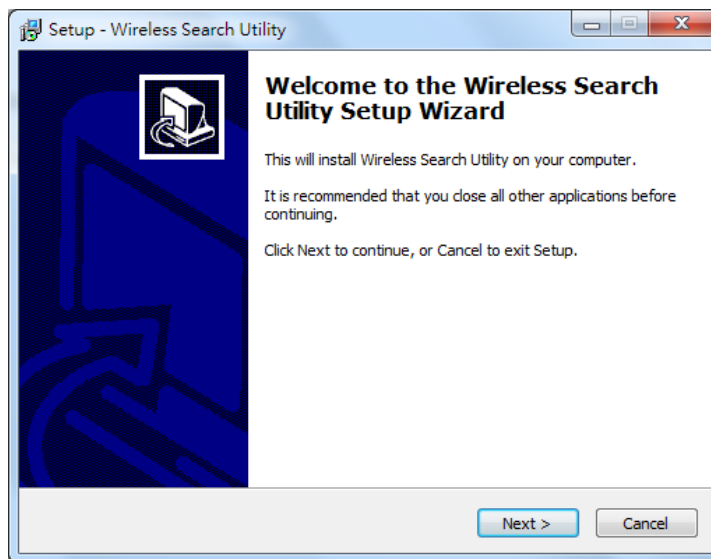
Setup - Wireless Search Utility

Welcome to the Wireless Search Utility Setup Wizard

This will install Wireless Search Utility on your computer.

It is recommended that you close all other applications before continuing.

Click Next to continue, or Cancel to exit Setup.

Next >

Cancel